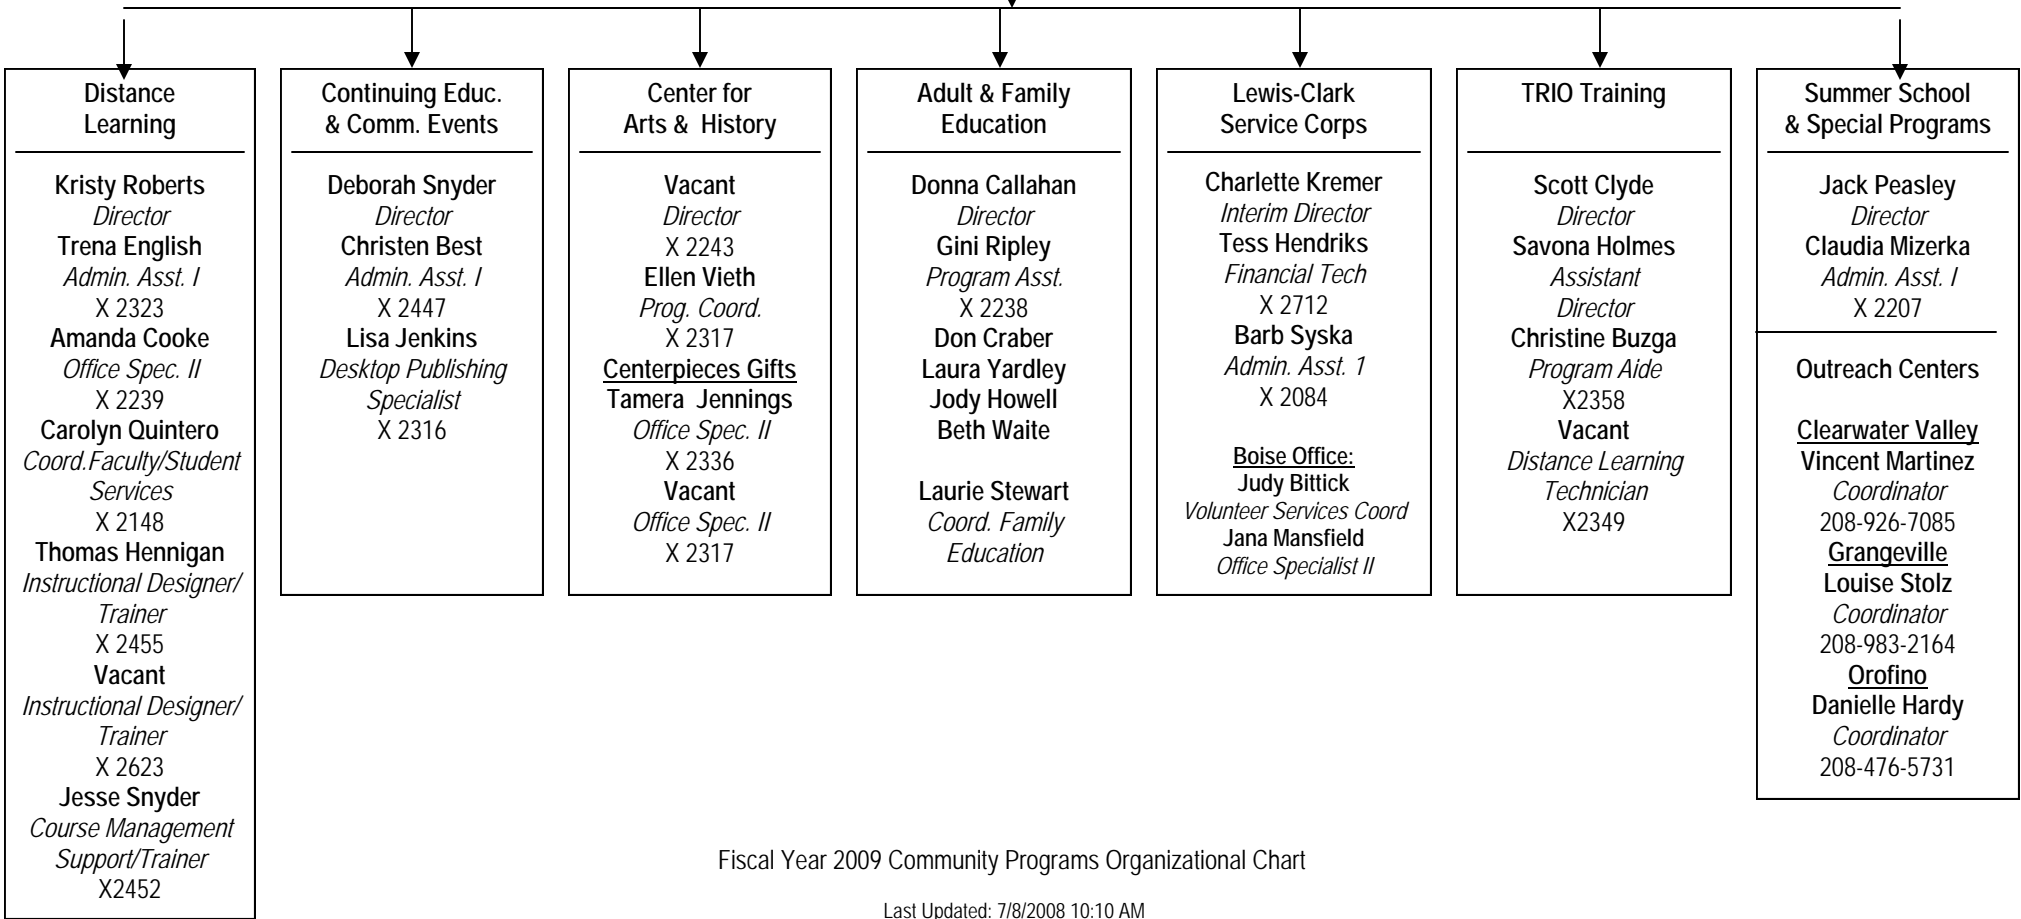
Distance Learning

Kristy Roberts
Director
Trena English
Admin. Asst. I
X 2323
Amanda Cooke
Office Spec. II
X 2239
Carolyn Quintero
Coord.Faculty/Student Services
X 2148
Thomas Hennigan
Instructional Designer/ Trainer
X 2455
Vacant
Instructional Designer/ Trainer
X 2623
Jesse Snyder
Course Management Support/Trainer
X2452

Continuing Educ. & Comm. Events

Deborah Snyder
Director
Christen Best
Admin. Asst. I
X 2447
Lisa Jenkins
Desktop Publishing Specialist
X 2316

Center for Arts & History

Vacant
Director
X 2243
Ellen Vieth
Prog. Coord.
X 2317
Centerpieces Gifts
Tamera Jennings
Office Spec. II
X 2336
Vacant
Office Spec. II
X 2317

Adult & Family Education

Donna Callahan
Director
Gini Ripley
Program Asst.
X 2238
Don Craber
Laura Yardley
Jody Howell
Beth Waite

Laurie Stewart
Coord. Family Education

Lewis-Clark Service Corps

Charlette Kremer
Interim Director
Tess Hendriks
Financial Tech
X 2712
Barb Syska
Admin. Asst. 1
X 2084

Boise Office:
Judy Bittick
Volunteer Services Coord
Jana Mansfield
Office Specialist II

TRIO Training

Scott Clyde
Director
Savona Holmes
Assistant Director
Christine Buzga
Program Aide
X2358
Vacant
Distance Learning Technician
X2349

Summer School & Special Programs

Jack Peasley
Director
Claudia Mizerka
Admin. Asst. I
X 2207

Outreach Centers

Clearwater Valley
Vincent Martinez
Coordinator
208-926-7085
Grangeville
Louise Stolz
Coordinator
208-983-2164
Orofino
Danielle Hardy
Coordinator
208-476-5731

Fiscal Year 2009 Community Programs Organizational Chart

Last Updated: 7/8/2008 10:10 AM